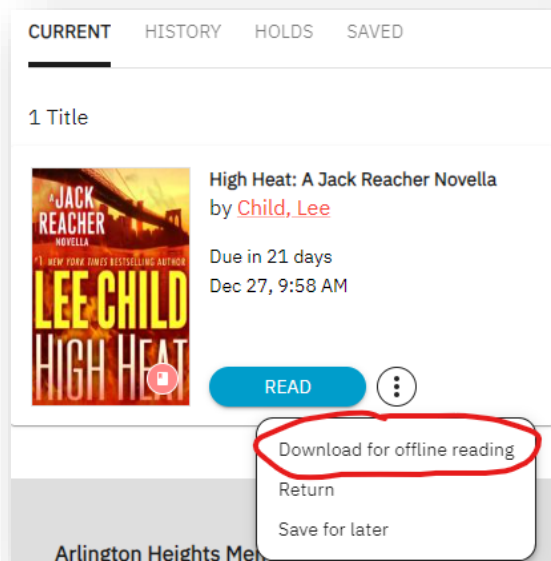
CURRENT HISTORY HOLDS SAVED

1 Title

A JACK REACHER NOVELLA
#1 NEW YORK TIMES BESTSELLING AUTHOR
LEE CHILD
HIGH HEAT

High Heat: A Jack Reacher Novella
by Child, Lee

Due in 21 days
Dec 27, 9:58 AM

READ

Download for offline reading
Return
Save for later

Arlington Heights Me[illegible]